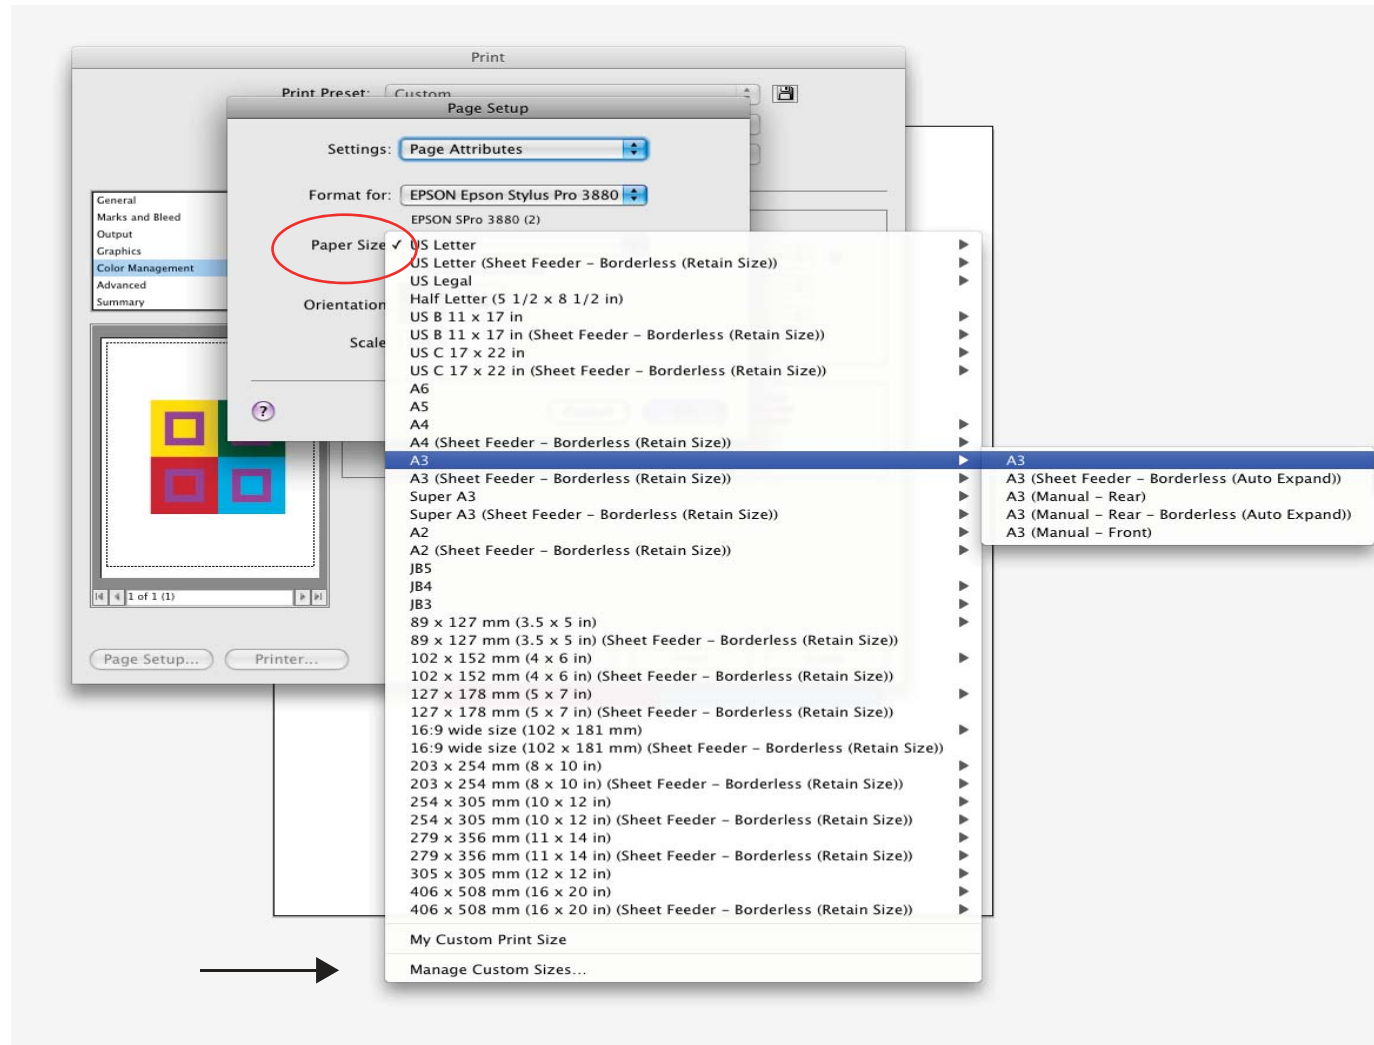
Print

Print Preset: Custom

Page Setup

Settings: Page Attributes

Format for: EPSON Epson Stylus Pro 3880

EPSON SPro 3880 (2)

Paper Size ✓ US Letter

US Letter (Sheet Feeder – Borderless (Retain Size))
US Legal
Half Letter (5 1/2 x 8 1/2 in)
US B 11 x 17 in
US B 11 x 17 in (Sheet Feeder – Borderless (Retain Size))
US C 17 x 22 in
US C 17 x 22 in (Sheet Feeder – Borderless (Retain Size))
A6
A5
A4
A4 (Sheet Feeder – Borderless (Retain Size))
A3
A3 (Sheet Feeder – Borderless (Retain Size))
Super A3
Super A3 (Sheet Feeder – Borderless (Retain Size))
A2
A2 (Sheet Feeder – Borderless (Retain Size))
JB5
JB4
JB3
89 x 127 mm (3.5 x 5 in)
89 x 127 mm (3.5 x 5 in) (Sheet Feeder – Borderless (Retain Size))
102 x 152 mm (4 x 6 in)
102 x 152 mm (4 x 6 in) (Sheet Feeder – Borderless (Retain Size))
127 x 178 mm (5 x 7 in)
127 x 178 mm (5 x 7 in) (Sheet Feeder – Borderless (Retain Size))
16:9 wide size (102 x 181 mm)
16:9 wide size (102 x 181 mm) (Sheet Feeder – Borderless (Retain Size))
203 x 254 mm (8 x 10 in)
203 x 254 mm (8 x 10 in) (Sheet Feeder – Borderless (Retain Size))
254 x 305 mm (10 x 12 in)
254 x 305 mm (10 x 12 in) (Sheet Feeder – Borderless (Retain Size))
279 x 356 mm (11 x 14 in)
279 x 356 mm (11 x 14 in) (Sheet Feeder – Borderless (Retain Size))
305 x 305 mm (12 x 12 in)
406 x 508 mm (16 x 20 in)
406 x 508 mm (16 x 20 in) (Sheet Feeder – Borderless (Retain Size))

My Custom Print Size

Manage Custom Sizes...

A3
A3 (Sheet Feeder – Borderless (Auto Expand))
A3 (Manual – Rear)
A3 (Manual – Rear – Borderless (Auto Expand))
A3 (Manual – Front)

Orientation

Scale

?

General
Marks and Bleed
Output
Graphics
Color Management
Advanced
Summary

1 of 1 (1)

Page Setup... Printer...